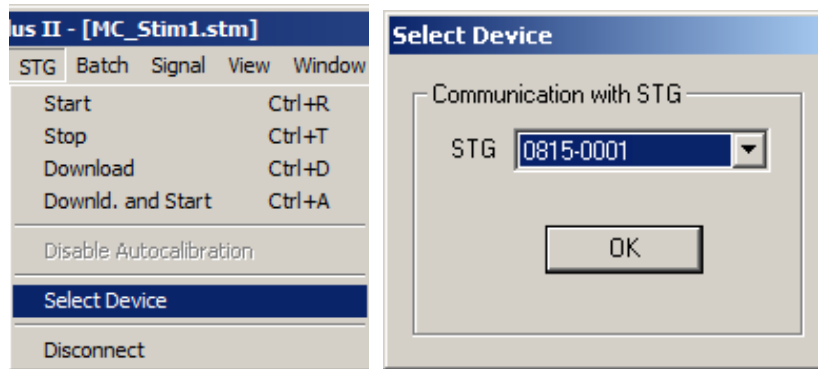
us II - [MC_Stim1.stm]

STG Batch Signal View Window

Start Ctrl+R
Stop Ctrl+T
Download Ctrl+D
Downld. and Start Ctrl+A

Disable Autocalibration

Select Device

Disconnect

Select Device

Communication with STG

STG 0815-0001

OK